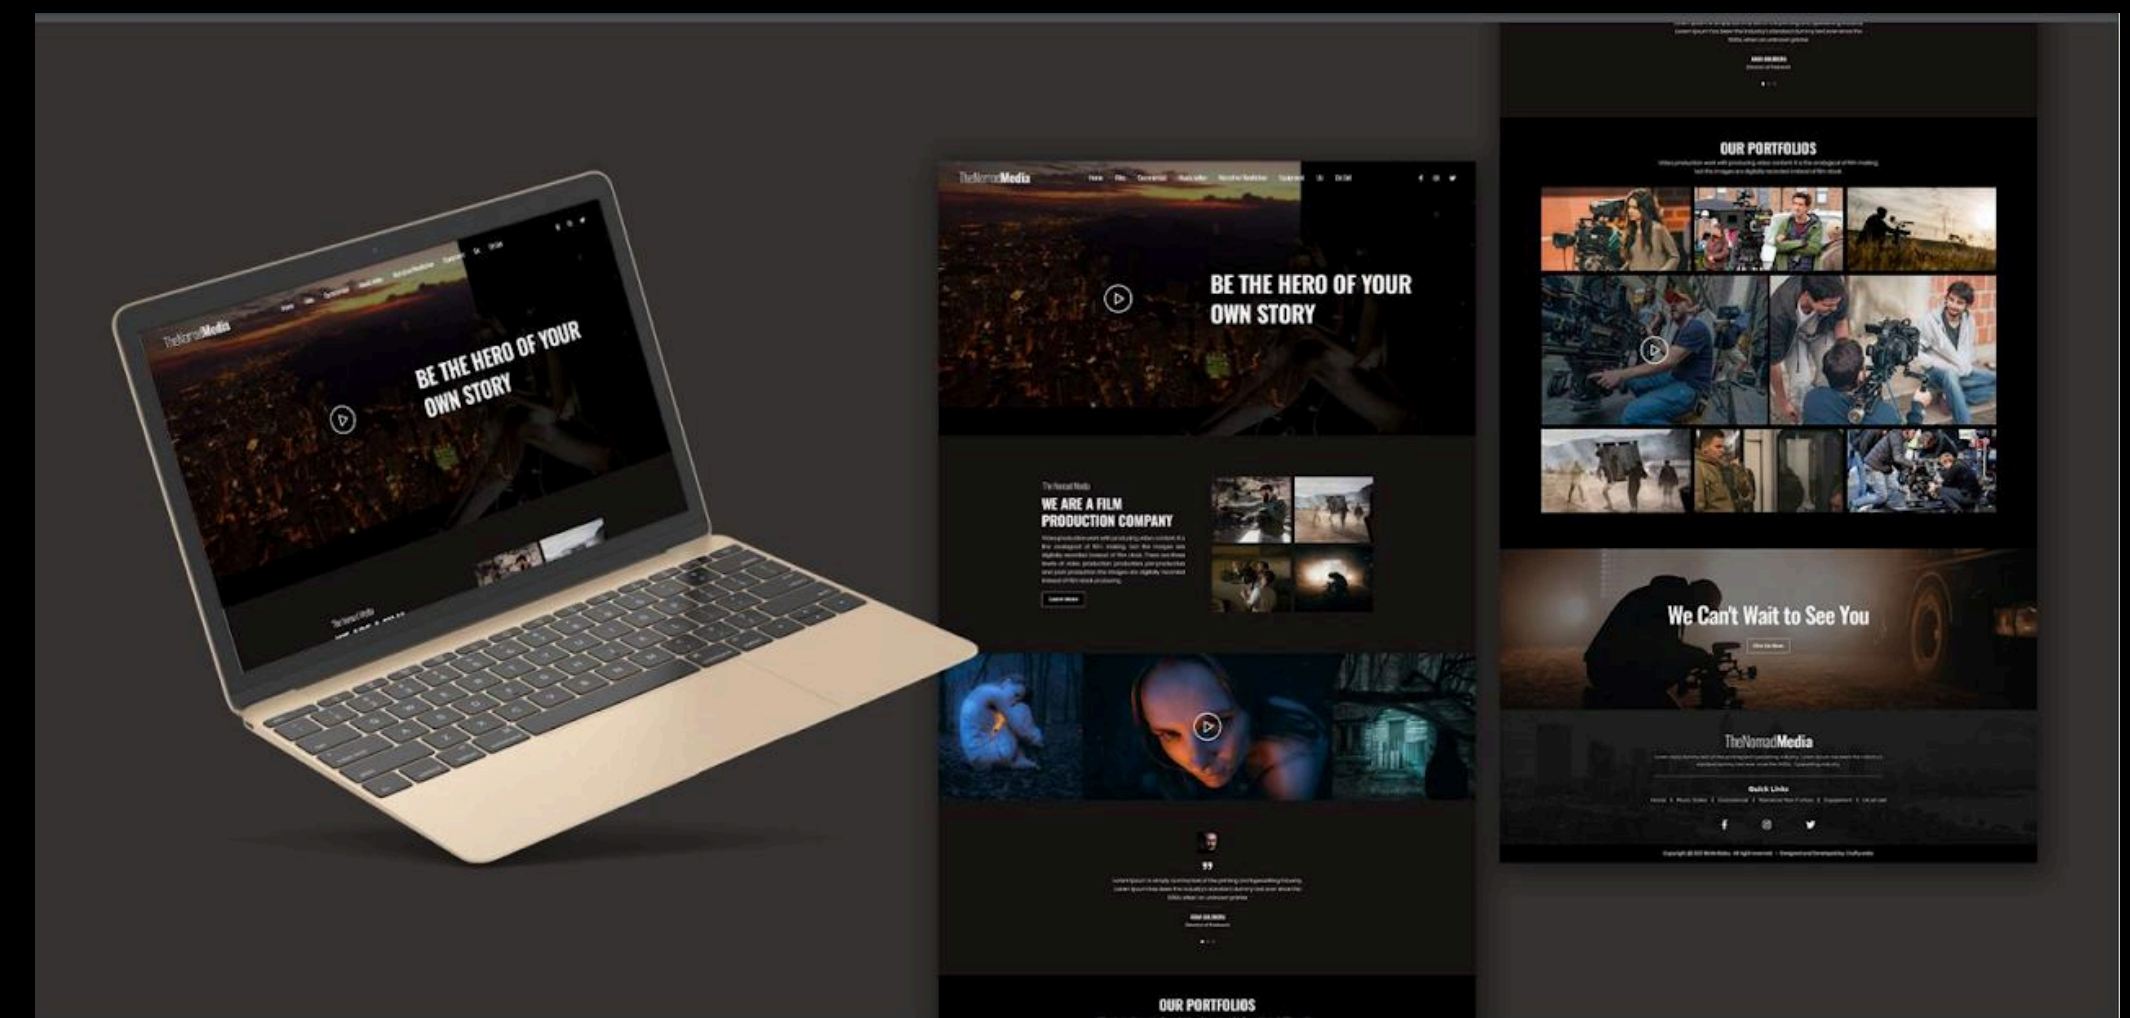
TheNomadMedia

BE THE HERO OF YOUR OWN STORY

TheNomadMedia

Home Film Commercial Music Video Narrative Nonfiction Equipment Us Get Set

BE THE HERO OF YOUR OWN STORY

The Nomad Media

WE ARE A FILM PRODUCTION COMPANY

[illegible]

Learn More

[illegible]

OUR PORTFOLIOS

OUR PORTFOLIOS

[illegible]

We Can't Wait to See You

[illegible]

TheNomadMedia

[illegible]

Quick Links

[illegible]